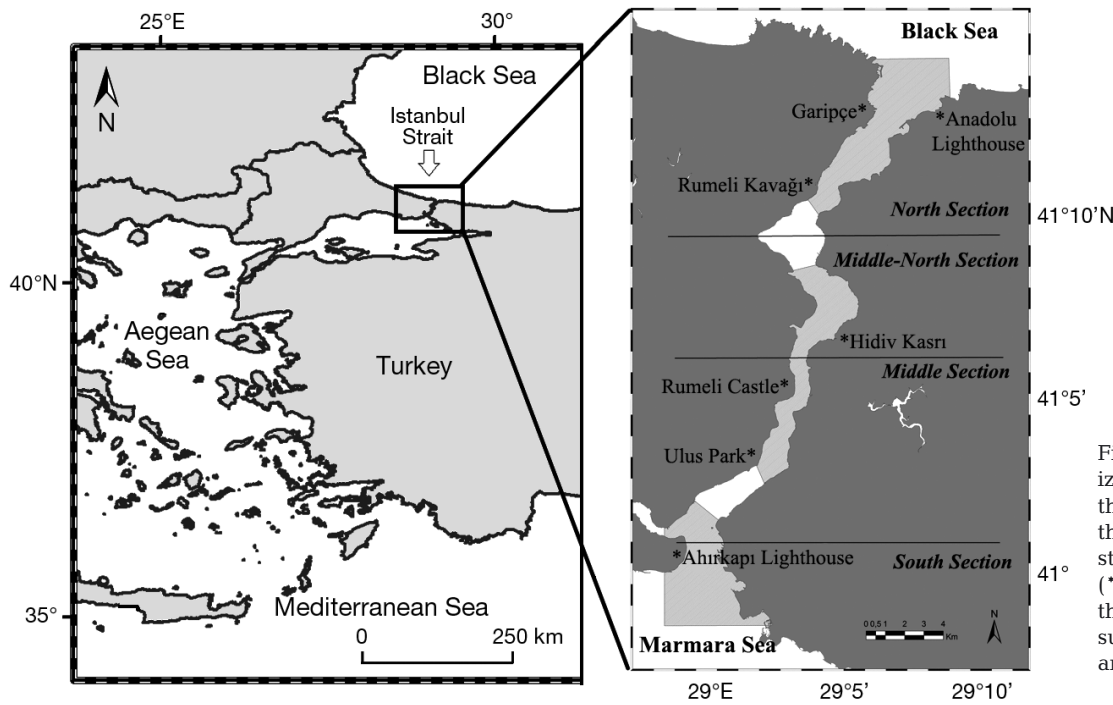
25°E
30°
Black Sea
N
Istanbul Strait
40°N
Aegean Sea
Turkey
35°
Mediterranean Sea
0
250 km

Black Sea
Garipçe*
*Anadolu Lighthouse
Rumeli Kavağı*
North Section
41°10'N
Middle-North Section
*Hidiv Kasrı
Middle Section
Rumeli Castle*
41°5'
Ulus Park*
*Ahırkapı Lighthouse
South Section
41°
0 0,5 1 2 3 4 Km
N
Marmara Sea
29°E
29°5'
29°10'

Fi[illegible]
iz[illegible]
th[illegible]
th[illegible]
st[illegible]
(*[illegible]
th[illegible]
su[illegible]
ar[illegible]